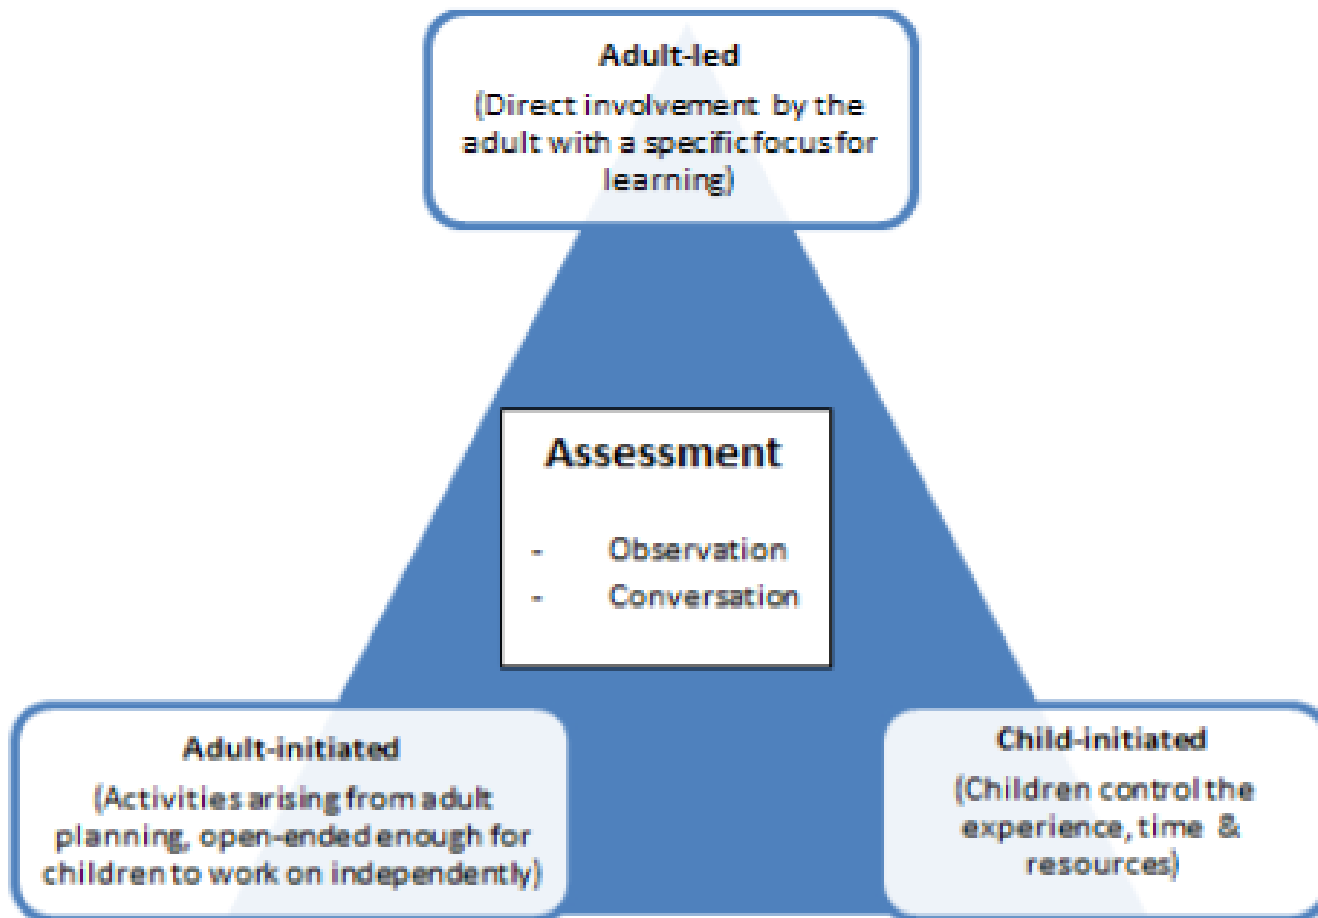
Adult-led

(Direct involvement by the adult with a specific focus for learning)

Assessment

- Observation
- Conversation

Adult-initiated

(Activities arising from adult planning, open-ended enough for children to work on independently)

Child-initiated

(Children control the experience, time & resources)